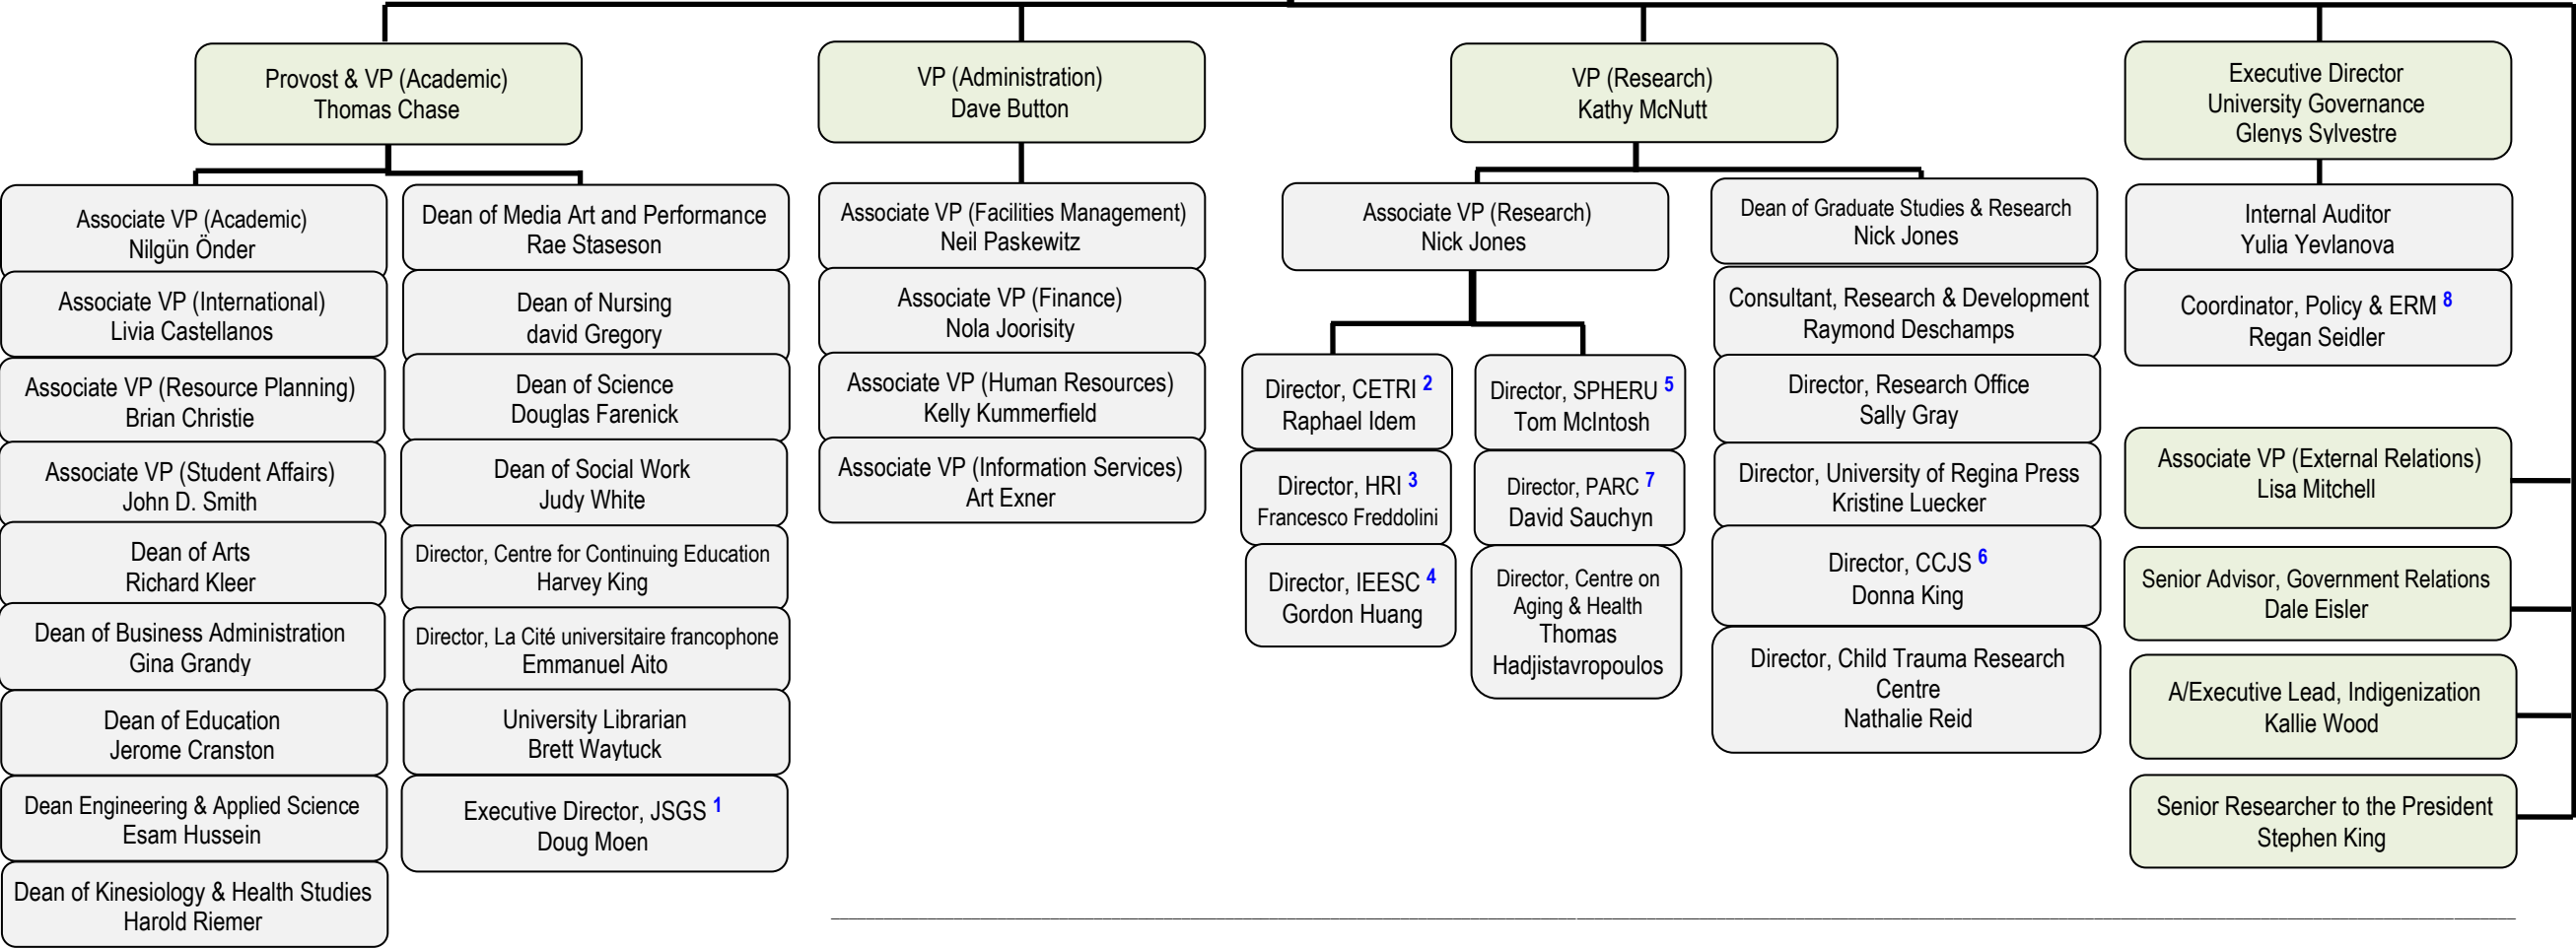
Provost & VP (Academic)
Thomas Chase

VP (Administration)
Dave Button

VP (Research)
Kathy McNutt

Executive Director
University Governance
Glenys Sylvestre

Associate VP (Academic)
Nilgün Önder

Associate VP (International)
Livia Castellanos

Associate VP (Resource Planning)
Brian Christie

Associate VP (Student Affairs)
John D. Smith

Dean of Arts
Richard Kleer

Dean of Business Administration
Gina Grandy

Dean of Education
Jerome Cranston

Dean Engineering & Applied Science
Esam Hussein

Dean of Kinesiology & Health Studies
Harold Riemer

Dean of Media Art and Performance
Rae Staseson

Dean of Nursing
david Gregory

Dean of Science
Douglas Farenick

Dean of Social Work
Judy White

Director, Centre for Continuing Education
Harvey King

Director, La Cité universitaire francophone
Emmanuel Aito

University Librarian
Brett Waytuck

Executive Director, JSGS $^{1}$
Doug Moen

Associate VP (Facilities Management)
Neil Paskewitz

Associate VP (Finance)
Nola Joorisity

Associate VP (Human Resources)
Kelly Kummerfield

Associate VP (Information Services)
Art Exner

Associate VP (Research)
Nick Jones

Director, CETRI $^{2}$
Raphael Idem

Director, HRI $^{3}$
Francesco Freddolini

Director, IEESC $^{4}$
Gordon Huang

Director, SPHERU $^{5}$
Tom McIntosh

Director, PARC $^{7}$
David Sauchyn

Director, Centre on Aging & Health
Thomas Hadjistavropoulos

Dean of Graduate Studies & Research
Nick Jones

Consultant, Research & Development
Raymond Deschamps

Director, Research Office
Sally Gray

Director, University of Regina Press
Kristine Luecker

Director, CCJS $^{6}$
Donna King

Director, Child Trauma Research Centre
Nathalie Reid

Internal Auditor
Yulia Yevlanova

Coordinator, Policy & ERM $^{8}$
Regan Seidler

Associate VP (External Relations)
Lisa Mitchell

Senior Advisor, Government Relations
Dale Eisler

A/Executive Lead, Indigenization
Kallie Wood

Senior Researcher to the President
Stephen King